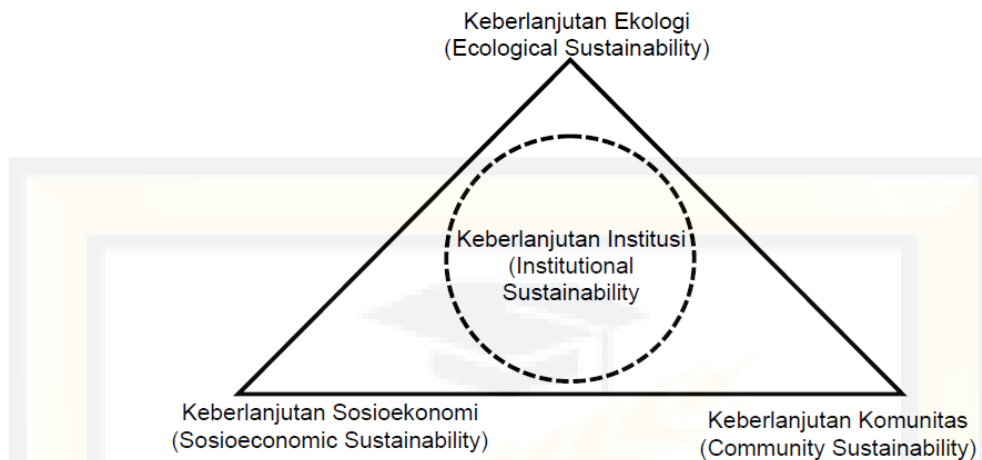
Keberlanjutan Ekologi
(Ecological Sustainability)

Keberlanjutan Institusi
(Institutional
Sustainability

Keberlanjutan Sosioekonomi
(Sosioeconomic Sustainability)

Keberlanjutan Komunitas
(Community Sustainability)